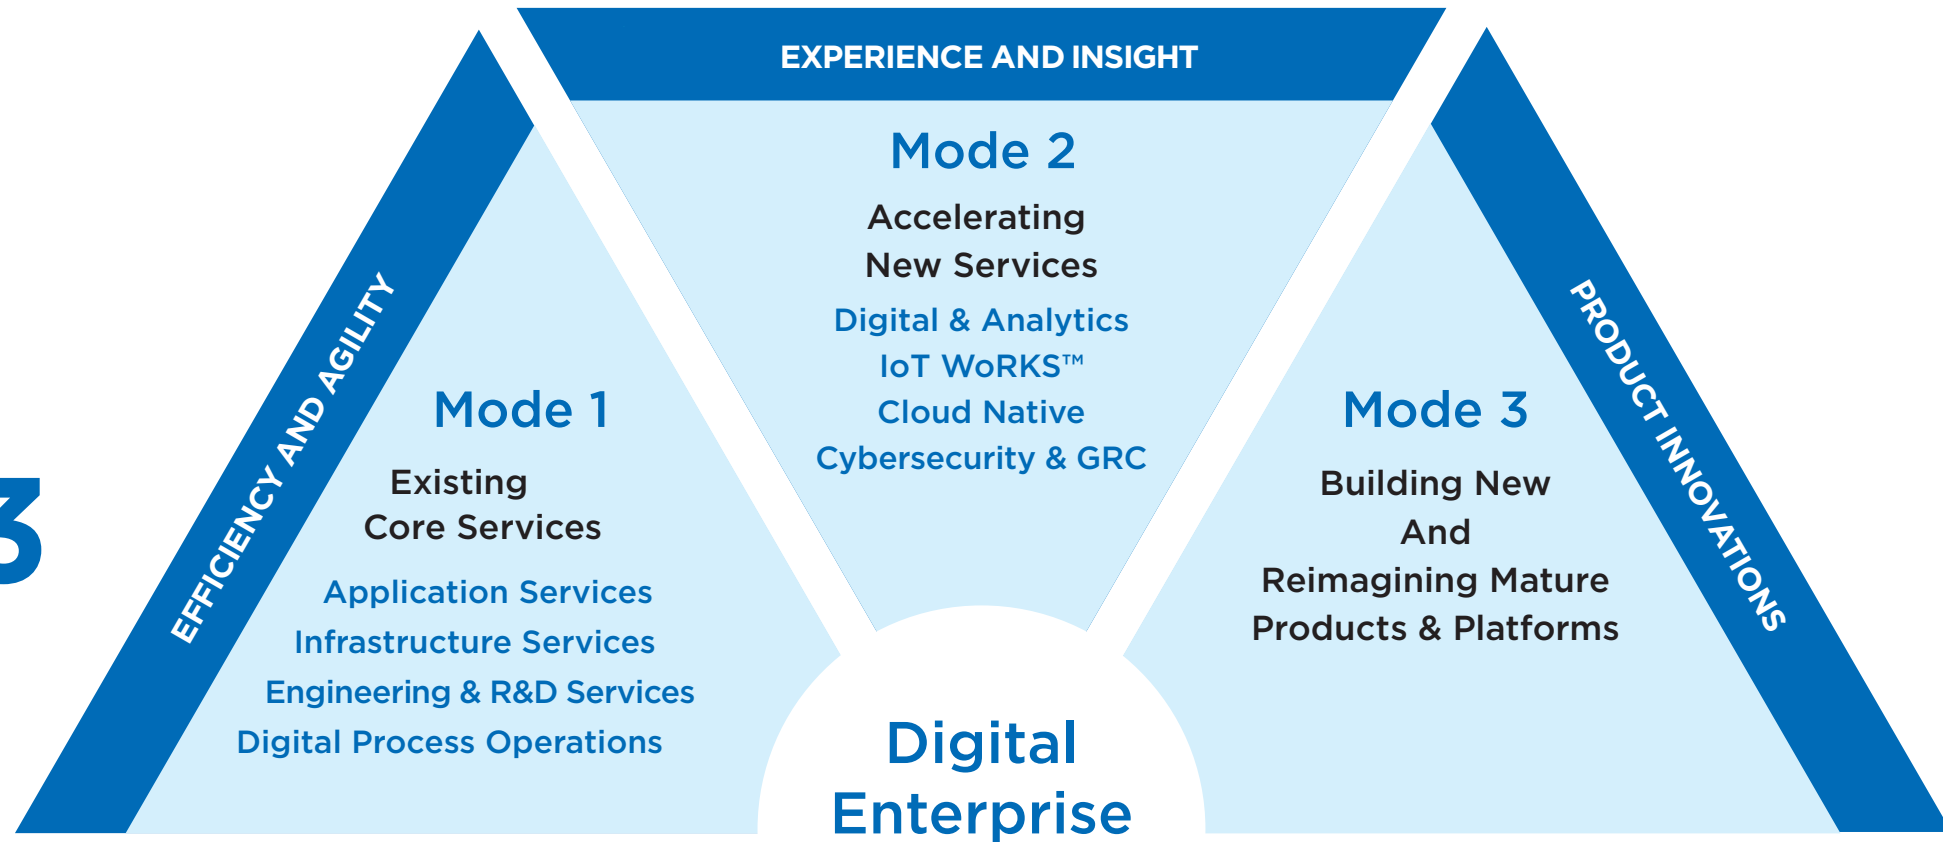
3

EFFICIENCY AND AGILITY

Mode 1

Existing Core Services

Application Services
Infrastructure Services
Engineering & R&D Services
Digital Process Operations

EXPERIENCE AND INSIGHT

Mode 2

Accelerating New Services

Digital & Analytics
IoT WoRKS™
Cloud Native
Cybersecurity & GRC

PRODUCT INNOVATIONS

Mode 3

Building New And Reimagining Mature Products & Platforms

Digital Enterprise